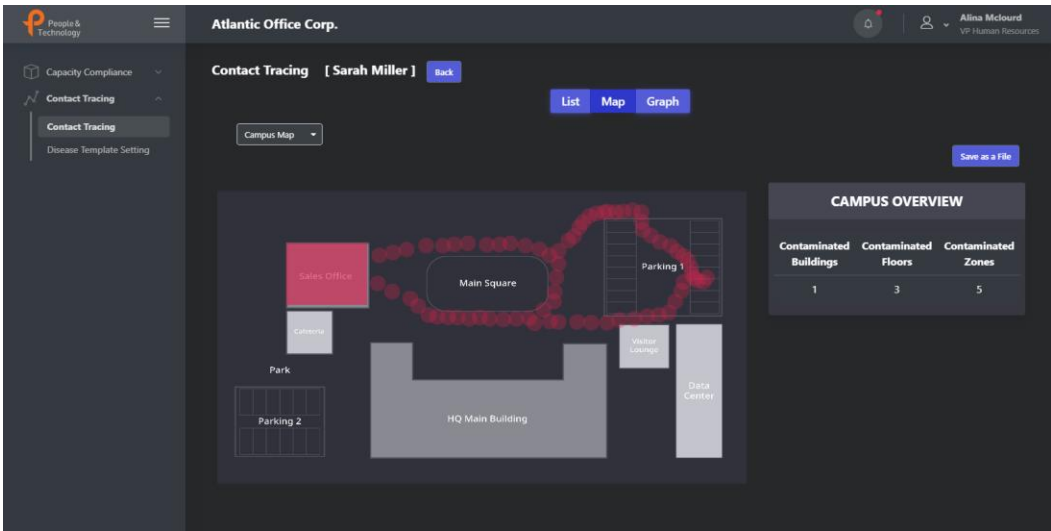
People & Technology

Atlantic Office Corp.

Alina Mclourd
VP Human Resources

Capacity Compliance
Contact Tracing
Contact Tracing
Disease Template Setting

Contact Tracing [ Sarah Miller ] Back

List Map Graph

Campus Map

Save as a File

Sales Office
Main Square
Parking 1
Cafeteria
Visitor Lounge
Park
Data Center
Parking 2
HQ Main Building

CAMPUS OVERVIEW

| Contaminated Buildings | Contaminated Floors | Contaminated Zones |
|---|---|---|
| 1 | 3 | 5 |